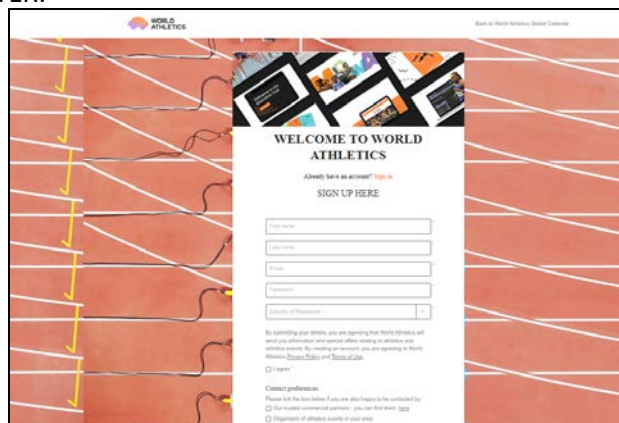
WORLD ATHLETICS

Back to World Athletics Global Calendar

WELCOME TO WORLD ATHLETICS

Already have an account? Sign in

SIGN UP HERE

First name

Last name

Email

Password

Country of Residence

By submitting your details, you are agreeing that World Athletics will send you information and special offers relating to athletics and athletics events. By creating an account, you are agreeing to World Athletics Privacy Policy and Terms of Use.

I agree *

Contact preferences

Please tick the box below if you are also happy to be contacted by:

Our trusted commercial partners - you can find them here

Organisers of athletics events in your area